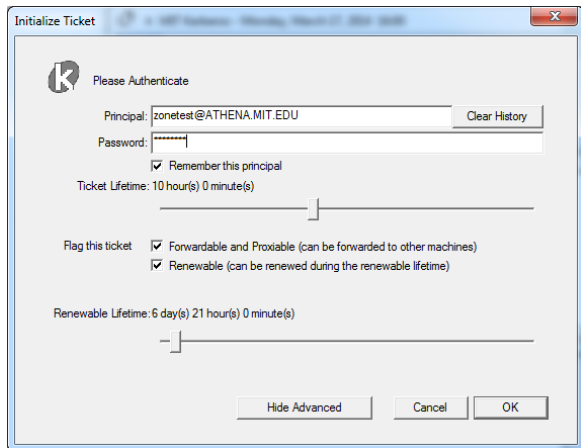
Initialize Ticket

Please Authenticate

Principal: zonetest@ATHENA.MIT.EDU

Clear History

Password: ********

Remember this principal

Ticket Lifetime: 10 hour(s) 0 minute(s)

Flag this ticket

Forwardable and Proxiable (can be forwarded to other machines)

Renewable (can be renewed during the renewable lifetime)

Renewable Lifetime: 6 day(s) 21 hour(s) 0 minute(s)

Hide Advanced

Cancel

OK